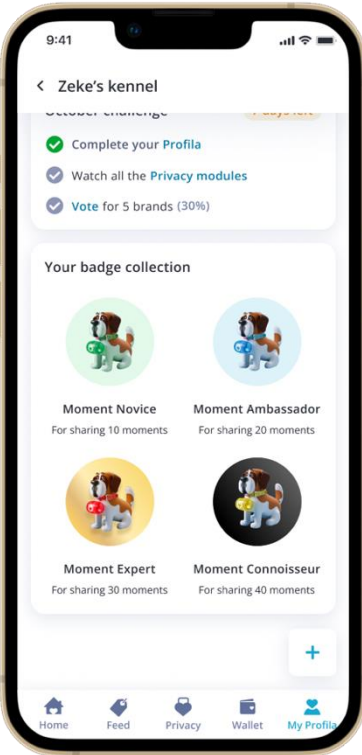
9:41

Zeke's kennel

October challenge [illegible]

Complete your Profila

Watch all the Privacy modules

Vote for 5 brands (30%)

Your badge collection

Moment Novice
For sharing 10 moments

Moment Ambassador
For sharing 20 moments

Moment Expert
For sharing 30 moments

Moment Connoisseur
For sharing 40 moments

+

Home Feed Privacy Wallet My Profila